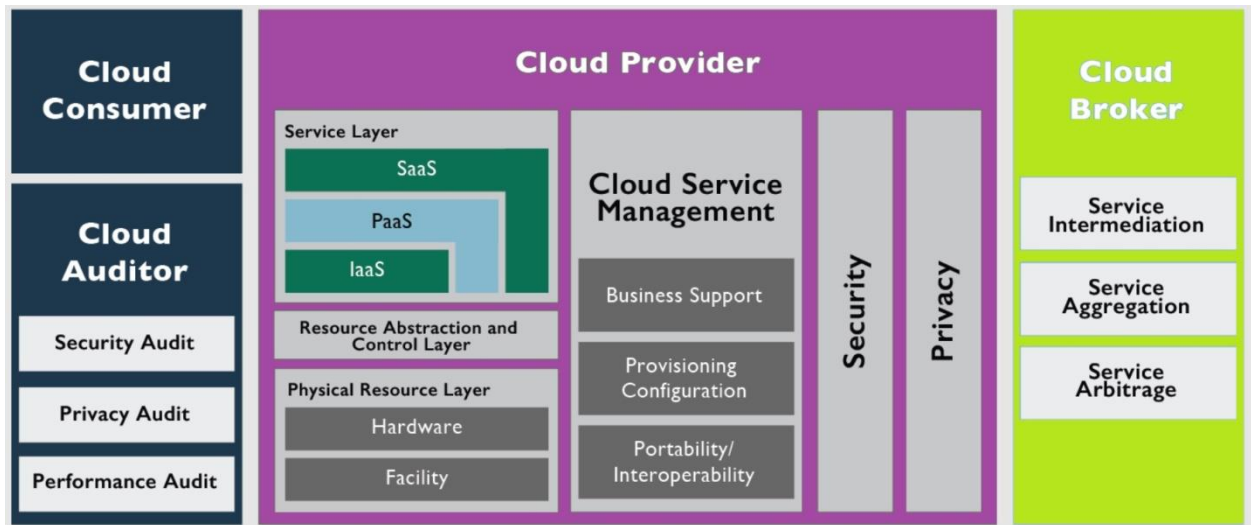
Cloud Consumer

Cloud Auditor

Security Audit

Privacy Audit

Performance Audit

Cloud Provider

Service Layer

SaaS

PaaS

IaaS

Resource Abstraction and Control Layer

Physical Resource Layer

Hardware

Facility

Cloud Service Management

Business Support

Provisioning Configuration

Portability/ Interoperability

Security

Privacy

Cloud Broker

Service Intermediation

Service Aggregation

Service Arbitrage